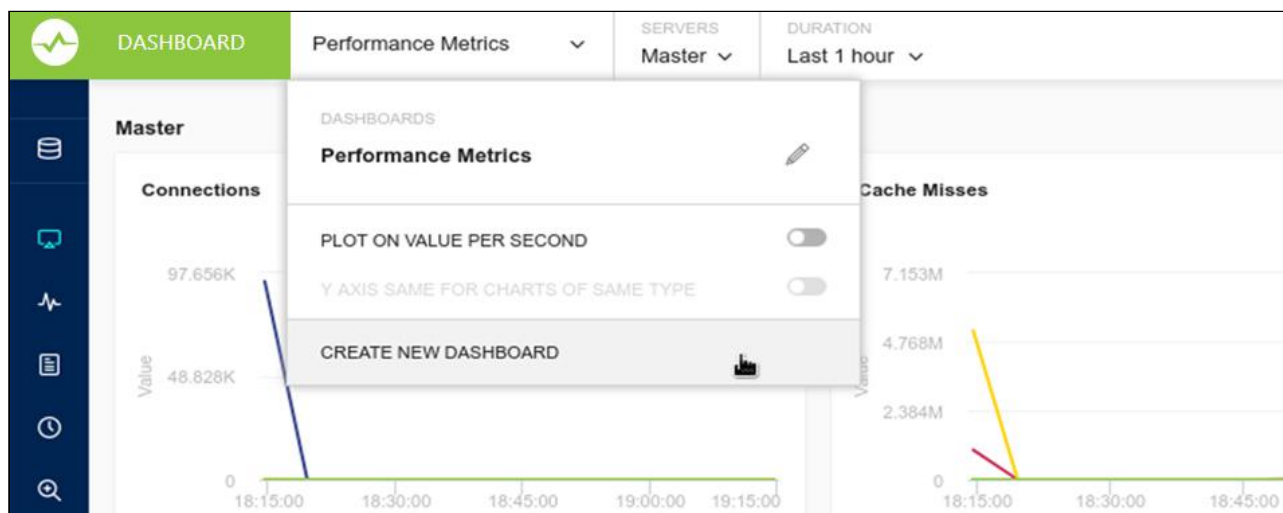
DASHBOARD

Performance Metrics

SERVERS
Master

DURATION
Last 1 hour

Master

DASHBOARDS
Performance Metrics

PLOT ON VALUE PER SECOND

Y AXIS SAME FOR CHARTS OF SAME TYPE

CREATE NEW DASHBOARD

Connections

97.656K
48.828K
0
Value
18:15:00 18:30:00 18:45:00 19:00:00 19:15:00

Cache Misses

7.153M
4.768M
2.384M
0
Value
18:15:00 18:30:00 18:45:00